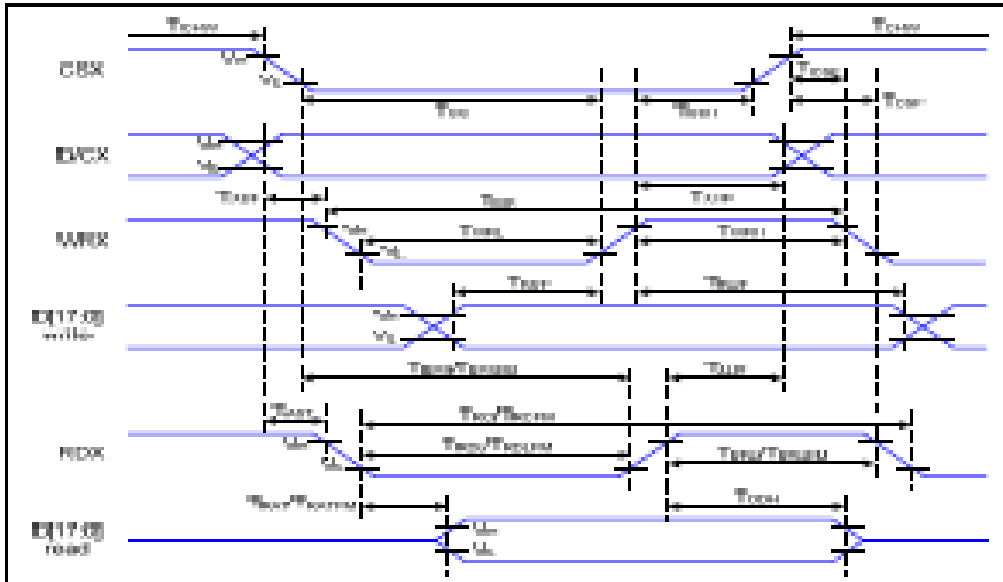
$T_{CHW}$
$T_{CHW}$
CSX
$V_{IH}$
$V_{IL}$
$T_{CS}$
$T_{CSF}$
$T_{CSH}$
$T_{CSF}$
D/CX
$V_{IH}$
$V_{IL}$
$T_{AST}$
$T_{WC}$
$T_{AHT}$
WRX
$V_{IH}$
$V_{IL}$
$T_{WRL}$
$T_{WRH}$
D[17:0] write
$V_{IH}$
$V_{IL}$
$T_{DST}$
$T_{DHT}$
$T_{RCS}/T_{RCSFM}$
$T_{CSH}$
$T_{RAT}$
$T_{RC}/T_{RCFM}$
RDX
$V_{IH}$
$V_{IL}$
$T_{RDL}/T_{RDLFM}$
$T_{RDH}/T_{RDHFM}$
$T_{RAT}/T_{RATFM}$
$T_{ODH}$
D[17:0] read
$V_{IH}$
$V_{IL}$